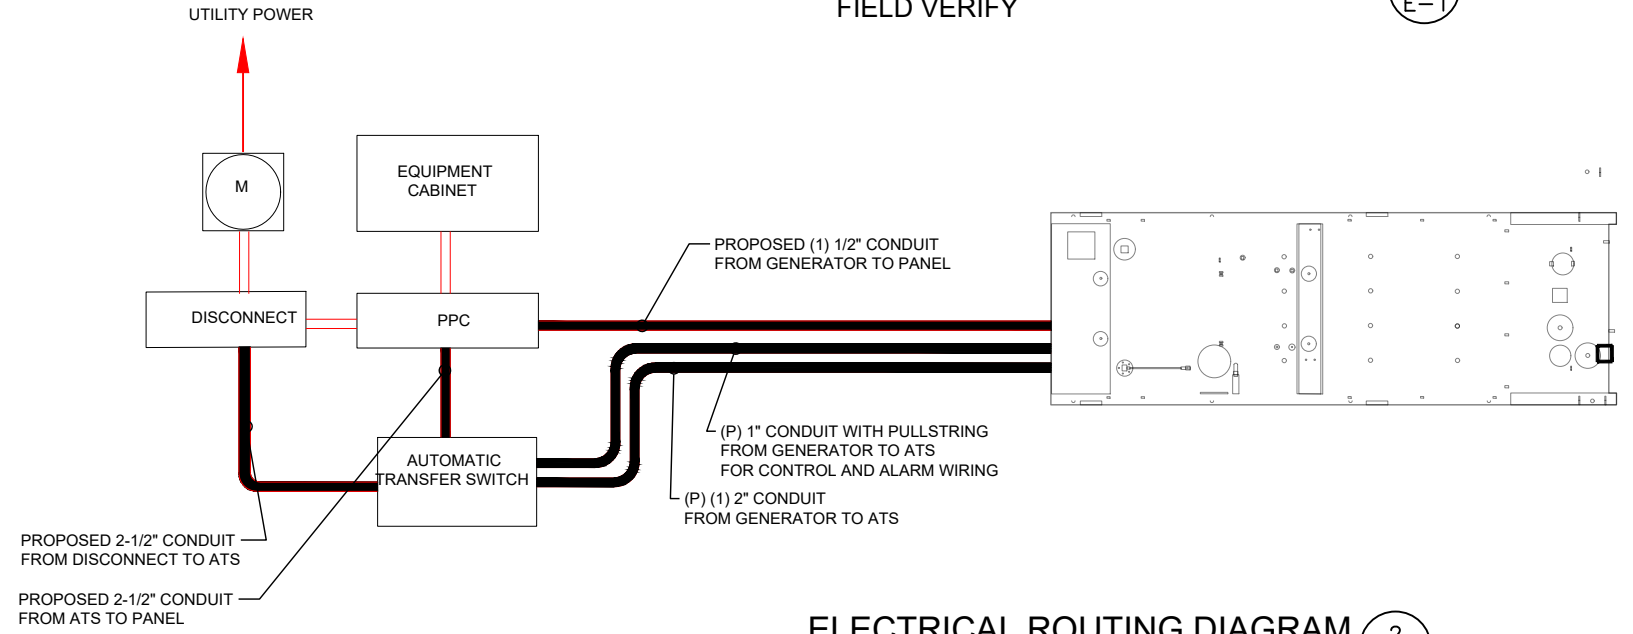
UTILITY POWER

FIELD VERIFY

E-1

M

EQUIPMENT CABINET

DISCONNECT

PPC

PROPOSED (1) 1/2" CONDUIT FROM GENERATOR TO PANEL

AUTOMATIC TRANSFER SWITCH

(P) 1" CONDUIT WITH PULLSTRING FROM GENERATOR TO ATS FOR CONTROL AND ALARM WIRING

(P) (1) 2" CONDUIT FROM GENERATOR TO ATS

PROPOSED 2-1/2" CONDUIT FROM DISCONNECT TO ATS

PROPOSED 2-1/2" CONDUIT FROM ATS TO PANEL

ELECTRICAL ROUTING DIAGRAM

2